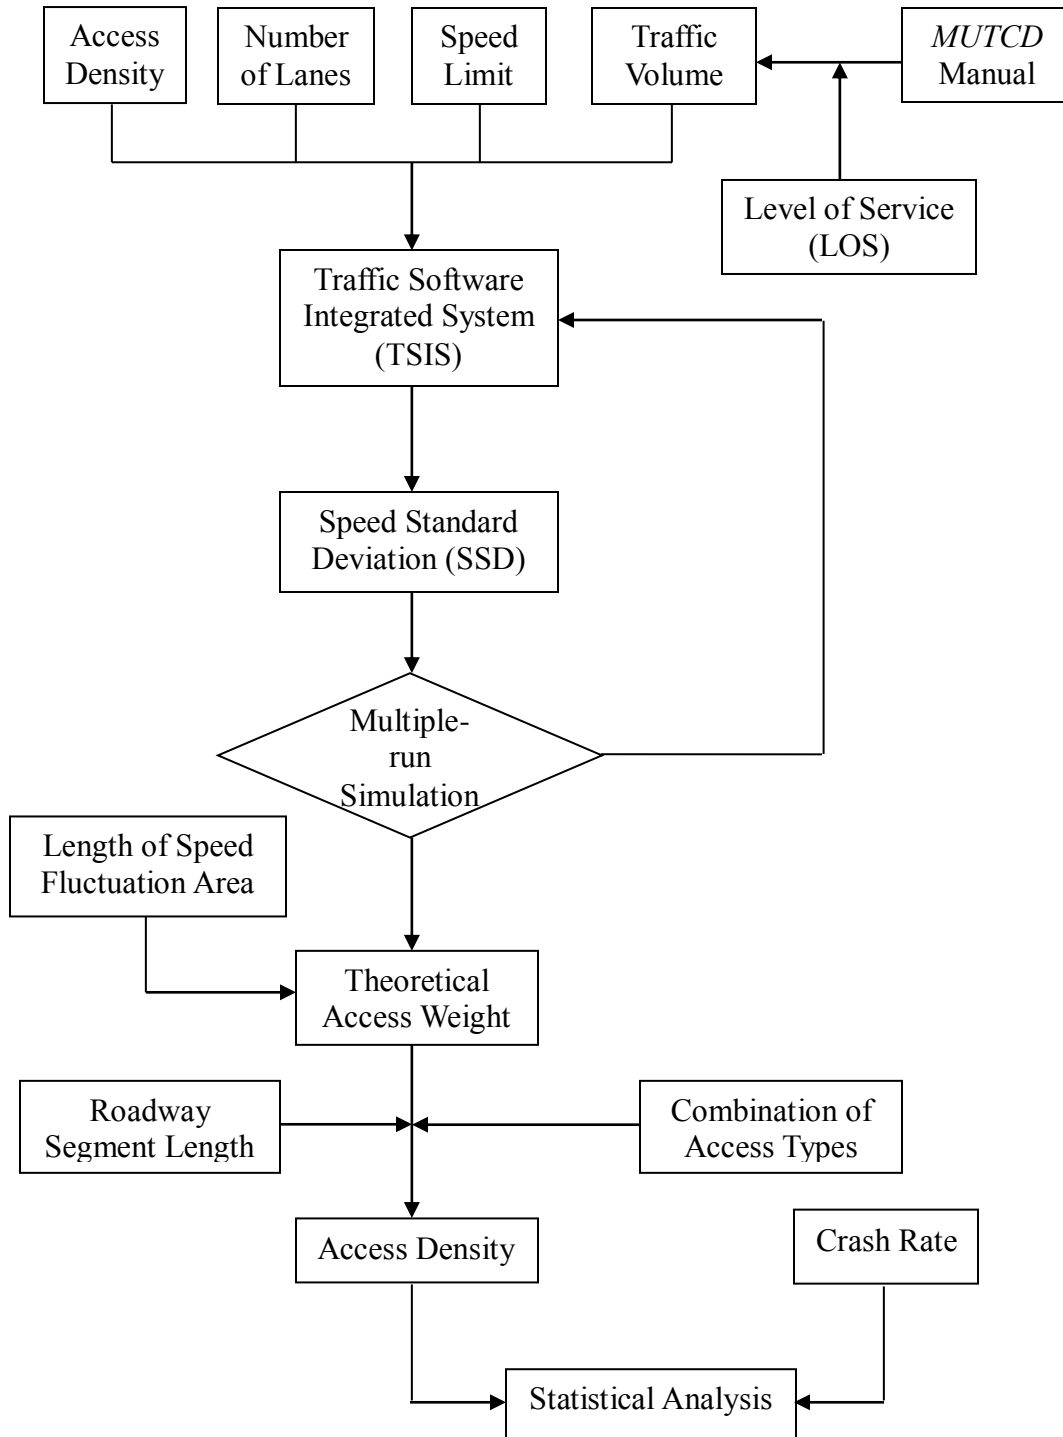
Access Density

Number of Lanes

Speed Limit

Traffic Volume

*MUTCD* Manual

Level of Service (LOS)

Traffic Software Integrated System (TSIS)

Speed Standard Deviation (SSD)

Multiple-run Simulation

Length of Speed Fluctuation Area

Theoretical Access Weight

Roadway Segment Length

Combination of Access Types

Access Density

Crash Rate

Statistical Analysis